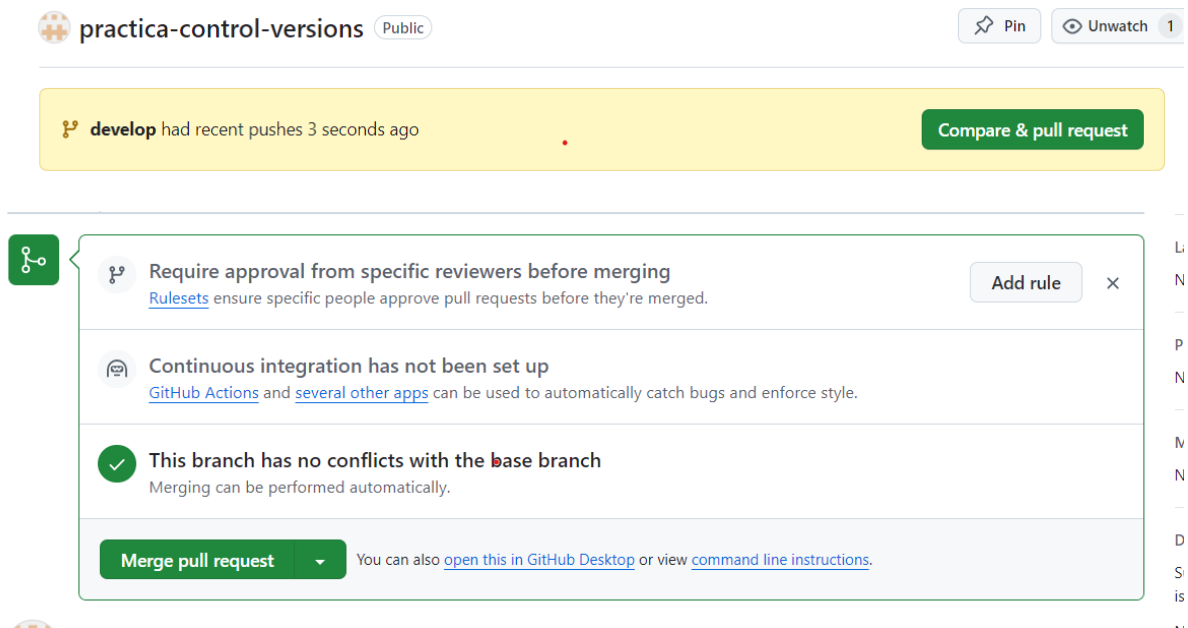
practica-control-versions Public

Pin Unwatch 1

develop had recent pushes 3 seconds ago

Compare & pull request

Require approval from specific reviewers before merging
Rulesets ensure specific people approve pull requests before they're merged.

Add rule

×

Continuous integration has not been set up
GitHub Actions and several other apps can be used to automatically catch bugs and enforce style.

This branch has no conflicts with the base branch
Merging can be performed automatically.

Merge pull request

You can also open this in GitHub Desktop or view command line instructions.

La
N
P
N
M
N
D
S
is